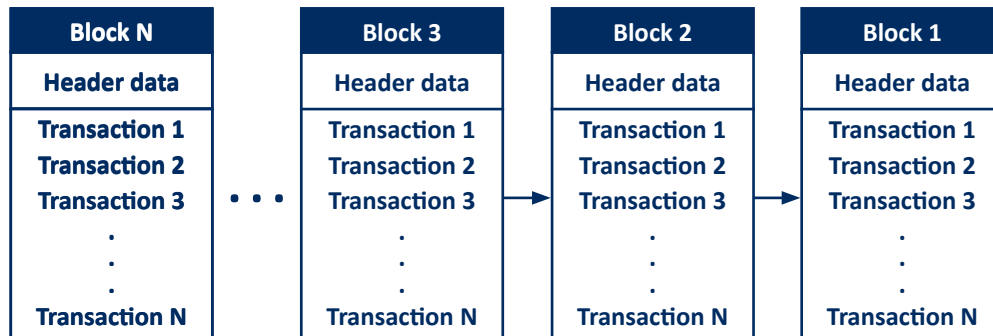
Block N

Header data

Transaction 1
Transaction 2
Transaction 3
.
.
.
Transaction N

• • •

Block 3

Header data

Transaction 1
Transaction 2
Transaction 3
.
.
.
Transaction N

Block 2

Header data

Transaction 1
Transaction 2
Transaction 3
.
.
.
Transaction N

Block 1

Header data

Transaction 1
Transaction 2
Transaction 3
.
.
.
Transaction N